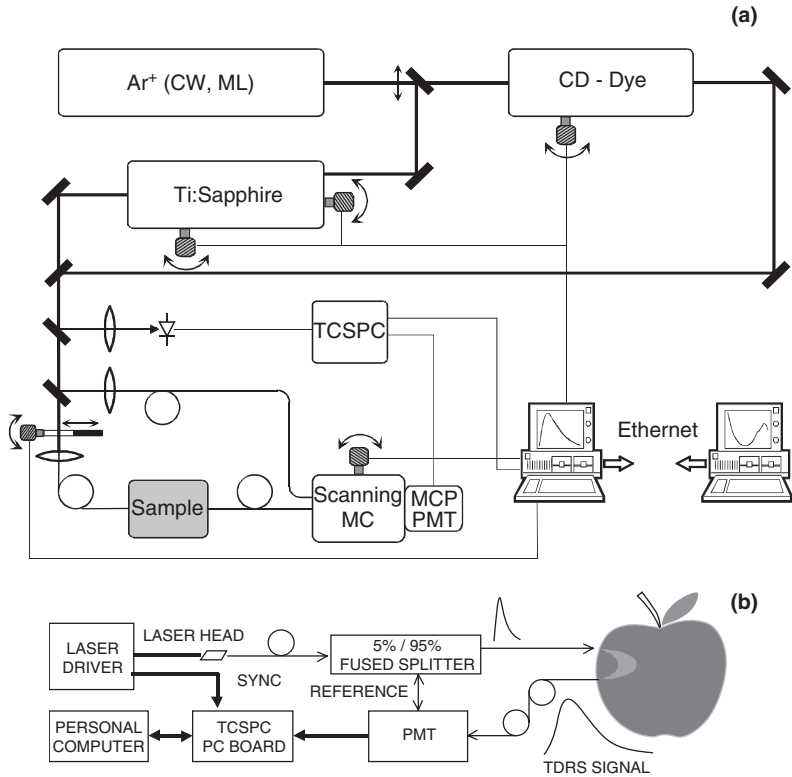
(a)

Ar$^+$ (CW, ML)

CD - Dye

Ti:Sapphire

TCSPC

Ethernet

Sample

Scanning MC

MCP PMT

(b)

LASER DRIVER

LASER HEAD

SYNC

5% / 95% FUSED SPLITTER

REFERENCE

PERSONAL COMPUTER

TCSPC PC BOARD

PMT

TDRS SIGNAL